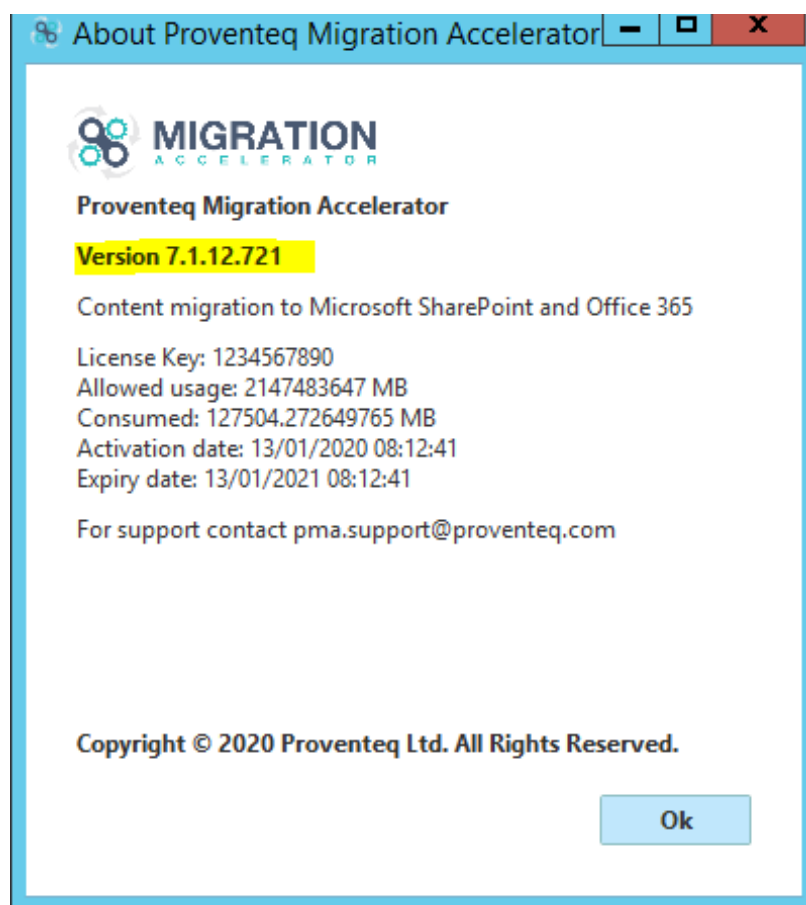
About Proventeq Migration Accelerator

MIGRATION
ACCELERATOR

Proventeq Migration Accelerator

Version 7.1.12.721

Content migration to Microsoft SharePoint and Office 365

License Key: 1234567890
Allowed usage: 2147483647 MB
Consumed: 127504.272649765 MB
Activation date: 13/01/2020 08:12:41
Expiry date: 13/01/2021 08:12:41

For support contact pma.support@proventeq.com

Copyright © 2020 Proventeq Ltd. All Rights Reserved.

Ok